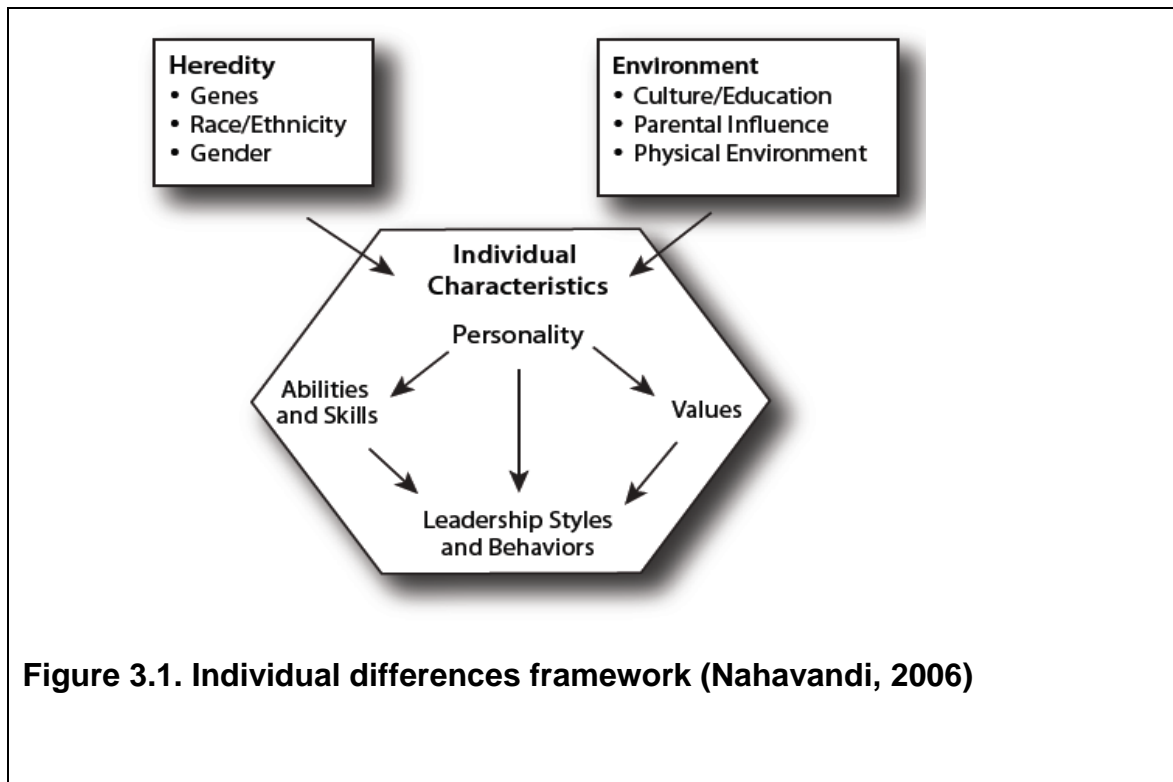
Heredity
• Genes
• Race/Ethnicity
• Gender

Environment
• Culture/Education
• Parental Influence
• Physical Environment

Individual Characteristics

Personality

Abilities and Skills

Values

Leadership Styles and Behaviors

Figure 3.1. Individual differences framework (Nahavandi, 2006)